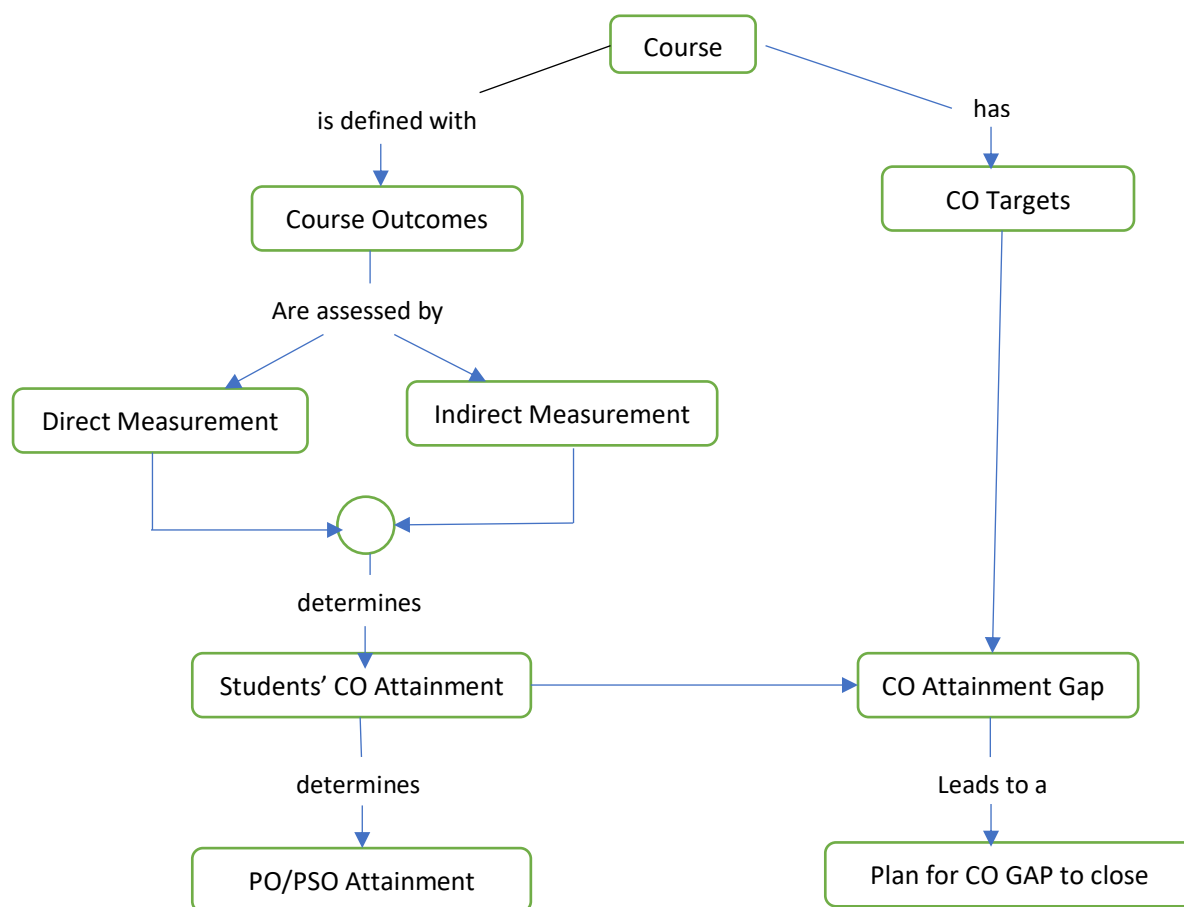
Course

is defined with

has

Course Outcomes

CO Targets

Are assessed by

Direct Measurement

Indirect Measurement

determines

Students' CO Attainment

CO Attainment Gap

determines

Leads to a

PO/PSO Attainment

Plan for CO GAP to close